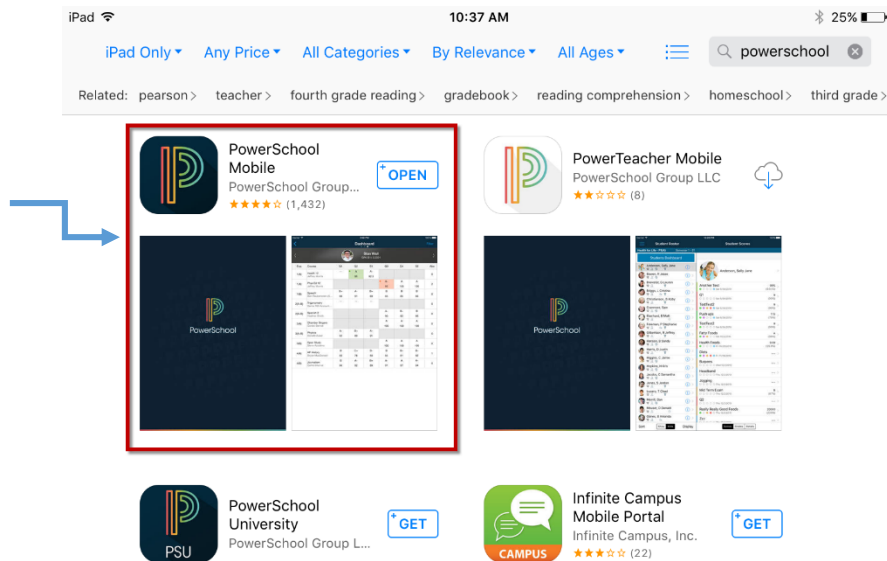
iPad 10:37 AM 25%

iPad Only ▾ Any Price ▾ All Categories ▾ By Relevance ▾ All Ages ▾ powerschool

Related: pearson > teacher > fourth grade reading > gradebook > reading comprehension > homeschool > third grade >

PowerSchool Mobile
PowerSchool Group...
(1,432)
OPEN

PowerSchool

PowerTeacher Mobile
PowerSchool Group LLC
(8)

PowerSchool

PowerSchool University
PowerSchool Group L...
GET

PSU

Infinite Campus Mobile Portal
Infinite Campus, Inc.
(22)
GET

CAMPUS